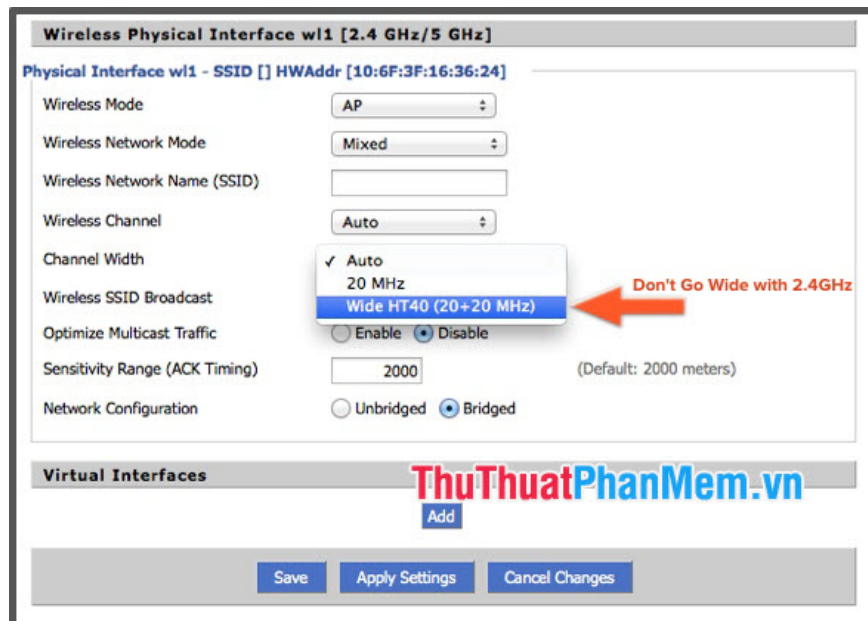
Wireless Physical Interface wl1 [2.4 GHz/5 GHz]

Physical Interface wl1 - SSID [] HWAddr [10:6F:3F:16:36:24]

Wireless Mode AP

Wireless Network Mode Mixed

Wireless Network Name (SSID)

Wireless Channel Auto

Channel Width ✓ Auto
20 MHz
Wide HT40 (20+20 MHz)

Don't Go Wide with 2.4GHz

Wireless SSID Broadcast

Optimize Multicast Traffic Enable Disable

Sensitivity Range (ACK Timing) 2000 (Default: 2000 meters)

Network Configuration Unbridged Bridged

Virtual Interfaces

ThuThuatPhanMem.vn

Add

Save Apply Settings Cancel Changes